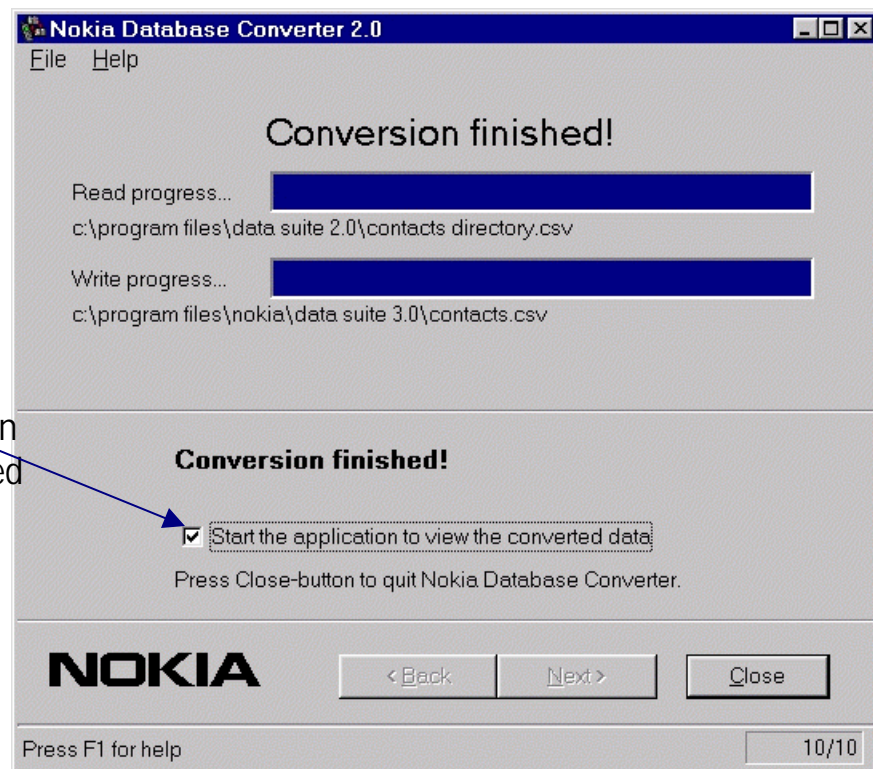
Nokia Database Converter 2.0

File Help

Conversion finished!

Read progress...

c:\program files\data suite 2.0\contacts directory.csv

Write progress...

c:\program files\nokia\data suite 3.0\contacts.csv

n

ed

Conversion finished!

☑ Start the application to view the converted data

Press Close-button to quit Nokia Database Converter.

NOKIA

< Back

Next >

Close

Press F1 for help

10/10